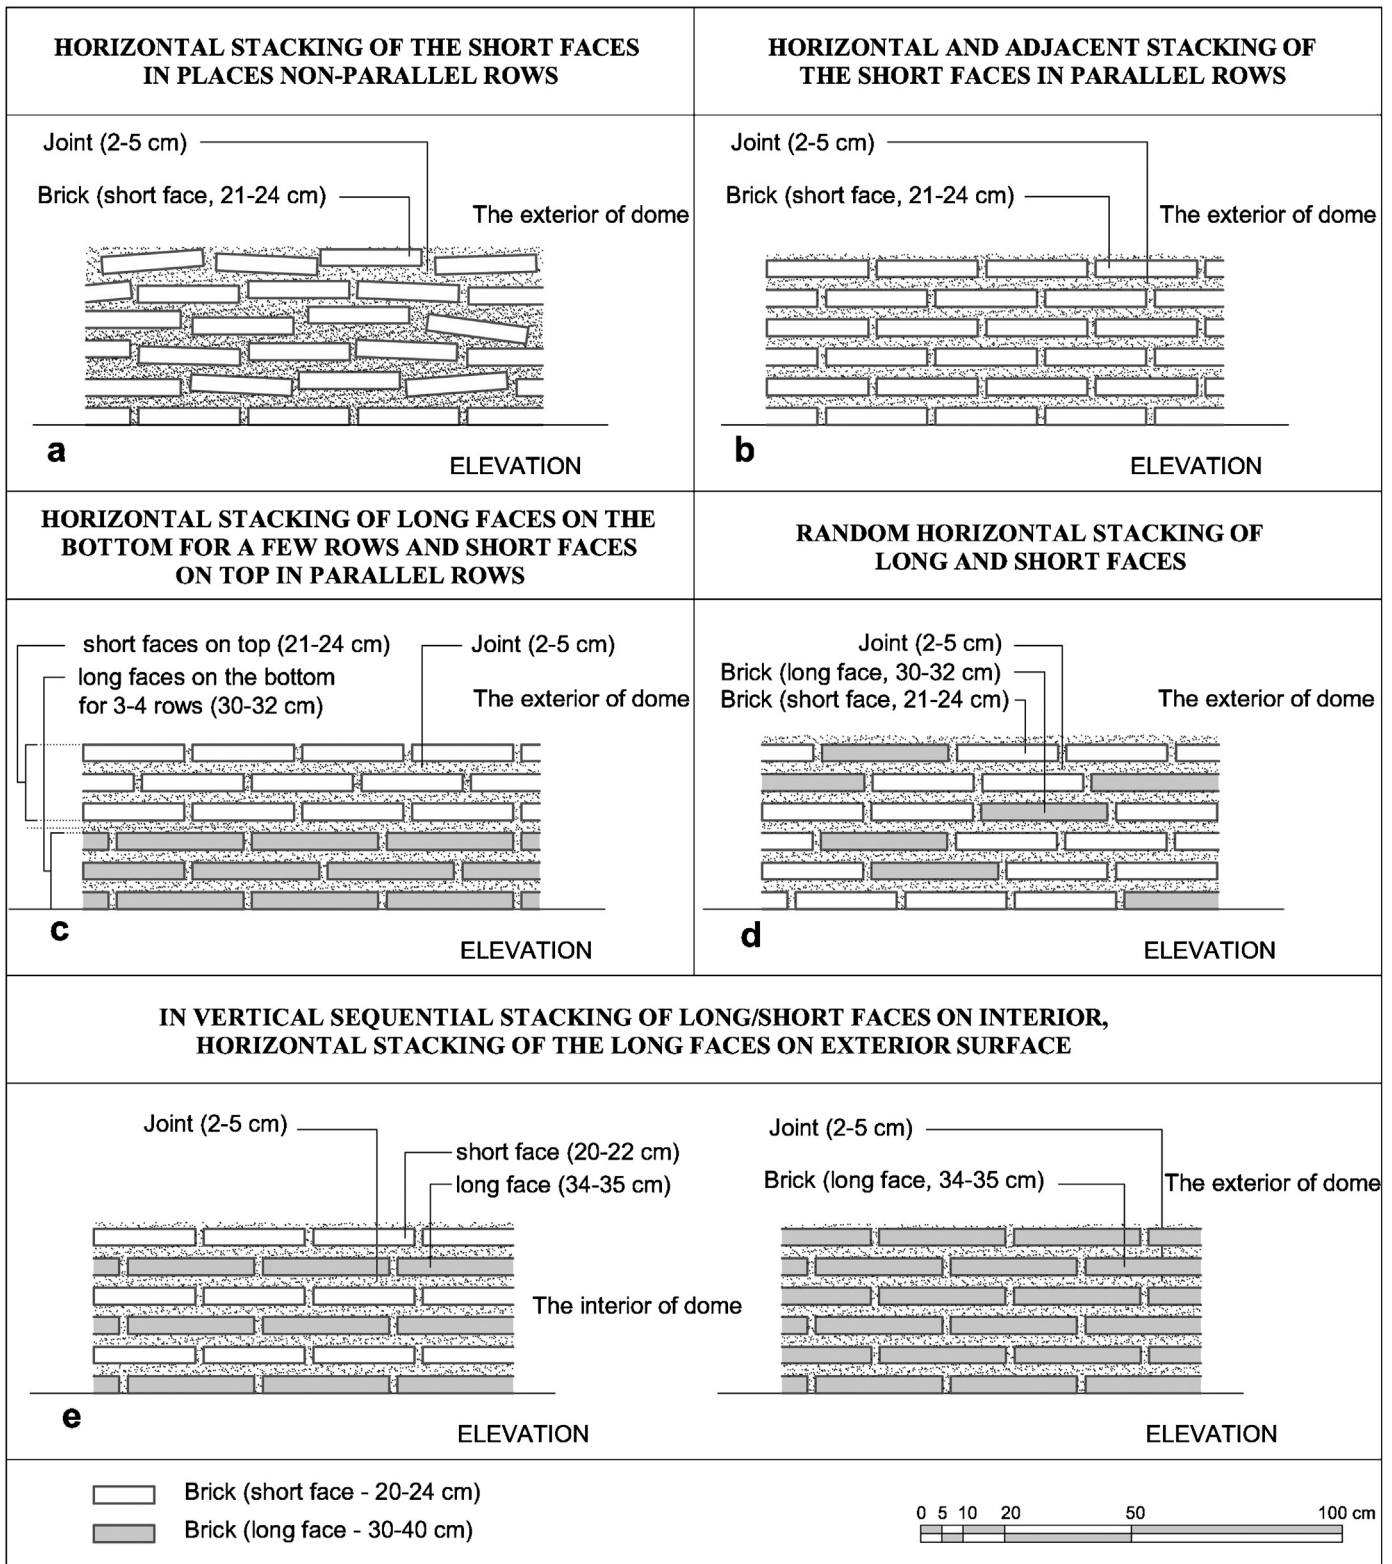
HORIZONTAL STACKING OF THE SHORT FACES IN PLACES NON-PARALLEL ROWS

Joint (2-5 cm)

Brick (short face, 21-24 cm)

The exterior of dome

a

ELEVATION

HORIZONTAL AND ADJACENT STACKING OF THE SHORT FACES IN PARALLEL ROWS

Joint (2-5 cm)

Brick (short face, 21-24 cm)

The exterior of dome

b

ELEVATION

HORIZONTAL STACKING OF LONG FACES ON THE BOTTOM FOR A FEW ROWS AND SHORT FACES ON TOP IN PARALLEL ROWS

short faces on top (21-24 cm)

long faces on the bottom for 3-4 rows (30-32 cm)

Joint (2-5 cm)

The exterior of dome

c

ELEVATION

RANDOM HORIZONTAL STACKING OF LONG AND SHORT FACES

Joint (2-5 cm)

Brick (long face, 30-32 cm)

Brick (short face, 21-24 cm)

The exterior of dome

d

ELEVATION

IN VERTICAL SEQUENTIAL STACKING OF LONG/SHORT FACES ON INTERIOR, HORIZONTAL STACKING OF THE LONG FACES ON EXTERIOR SURFACE

Joint (2-5 cm)

short face (20-22 cm)

long face (34-35 cm)

The interior of dome

e

ELEVATION

Joint (2-5 cm)

Brick (long face, 34-35 cm)

The exterior of dome

ELEVATION

Brick (short face - 20-24 cm)

Brick (long face - 30-40 cm)

0 5 10 20 50 100 cm